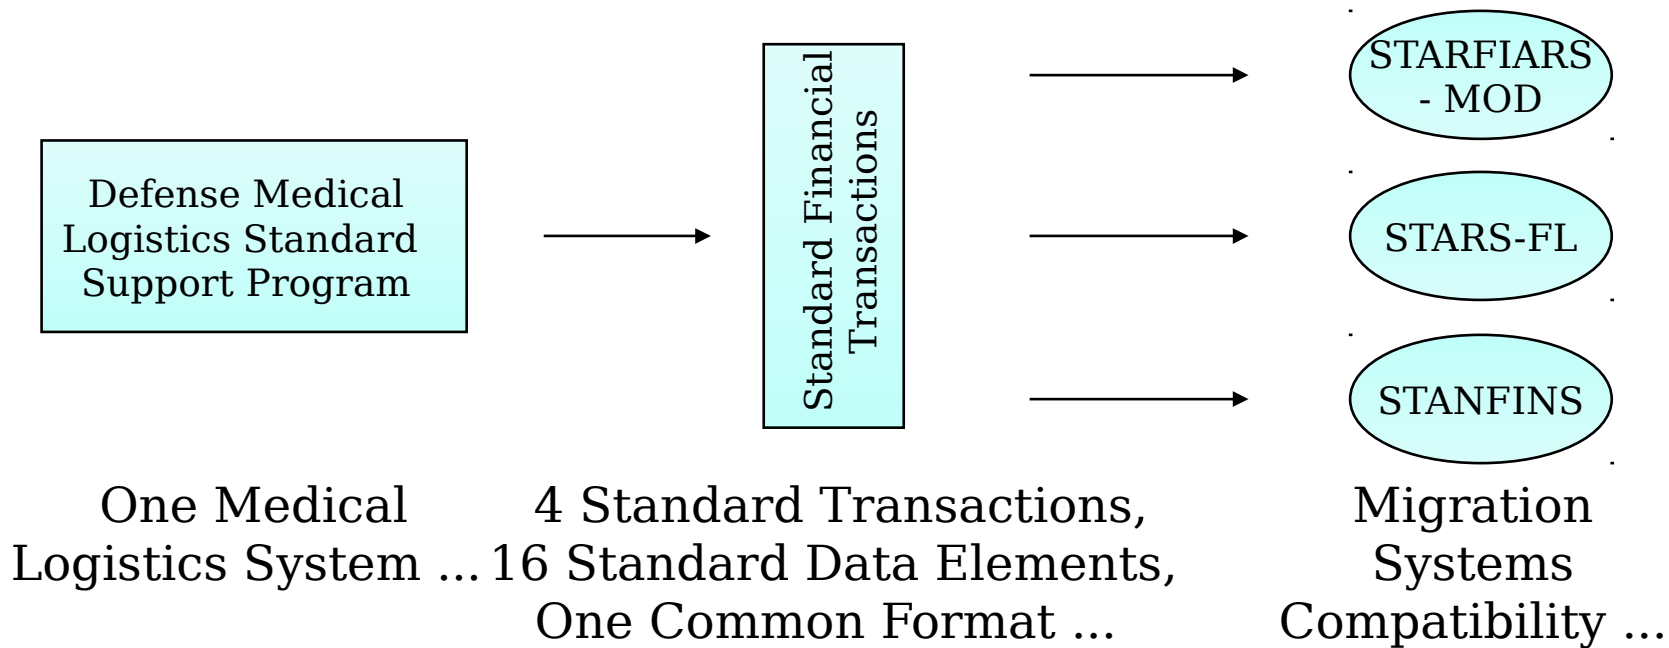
Defense Medical Logistics Standard Support Program

Standard Financial Transactions

STARFIARS - MOD

STARS-FL

STANFINS

One Medical Logistics System ...

4 Standard Transactions, 16 Standard Data Elements, One Common Format ...

Migration Systems Compatibility ...